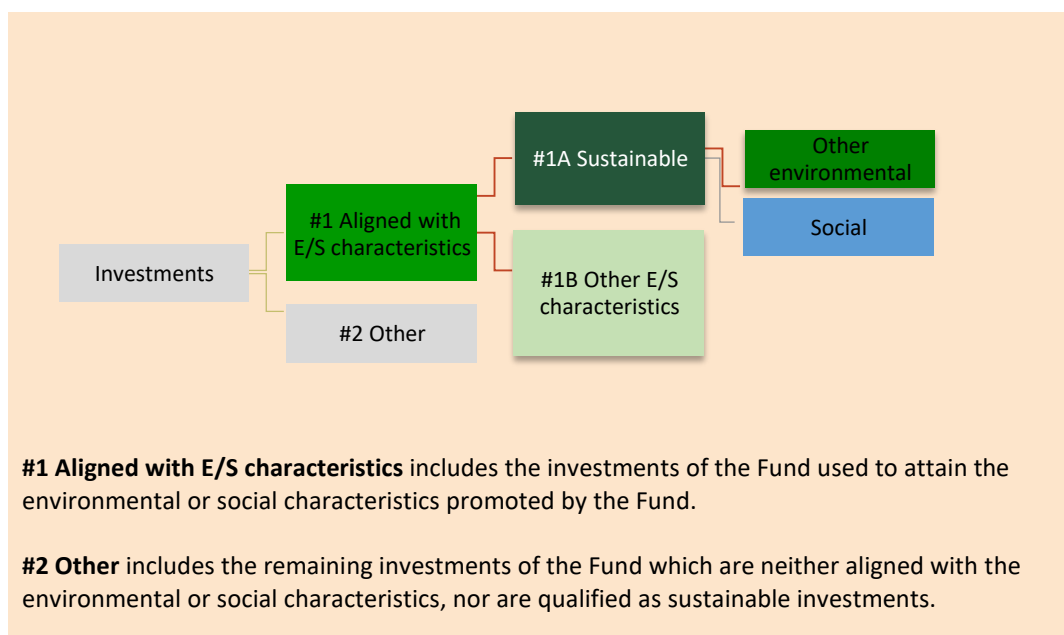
Investments

#1 Aligned with E/S characteristics

#2 Other

#1A Sustainable

#1B Other E/S characteristics

Other environmental

Social

**#1 Aligned with E/S characteristics** includes the investments of the Fund used to attain the environmental or social characteristics promoted by the Fund.

**#2 Other** includes the remaining investments of the Fund which are neither aligned with the environmental or social characteristics, nor are qualified as sustainable investments.